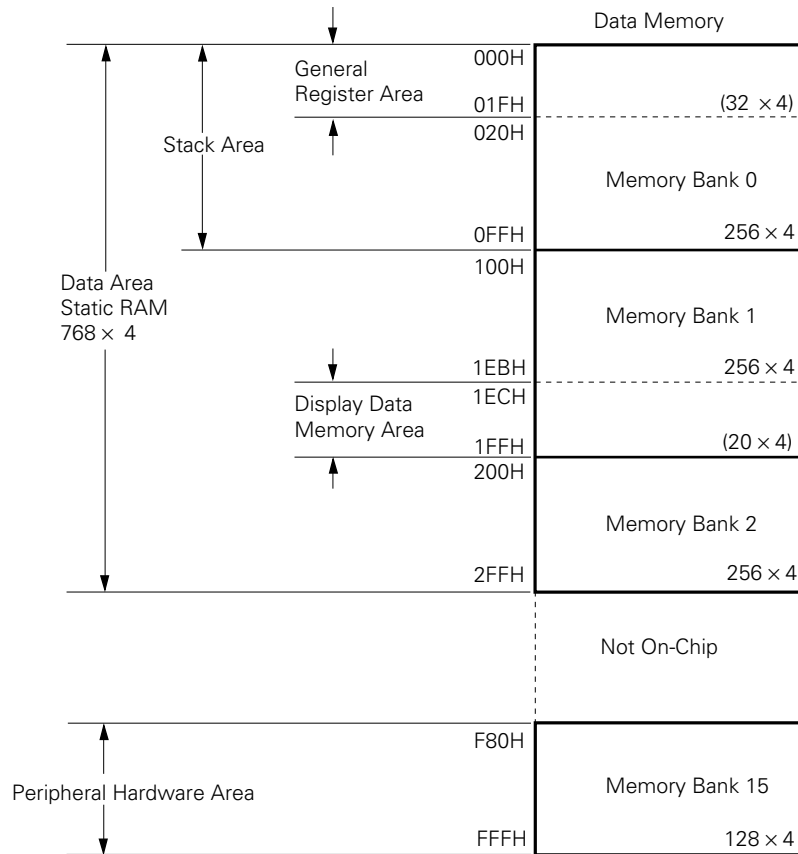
Data Memory

General Register Area

000H

01FH

(32 $\times$ 4)

020H

Stack Area

Memory Bank 0

0FFH

256 $\times$ 4

100H

Data Area Static RAM 768 $\times$ 4

Memory Bank 1

1EBH

256 $\times$ 4

1ECH

Display Data Memory Area

1FFH

(20 $\times$ 4)

200H

Memory Bank 2

2FFH

256 $\times$ 4

Not On-Chip

F80H

Peripheral Hardware Area

Memory Bank 15

FFFH

128 $\times$ 4